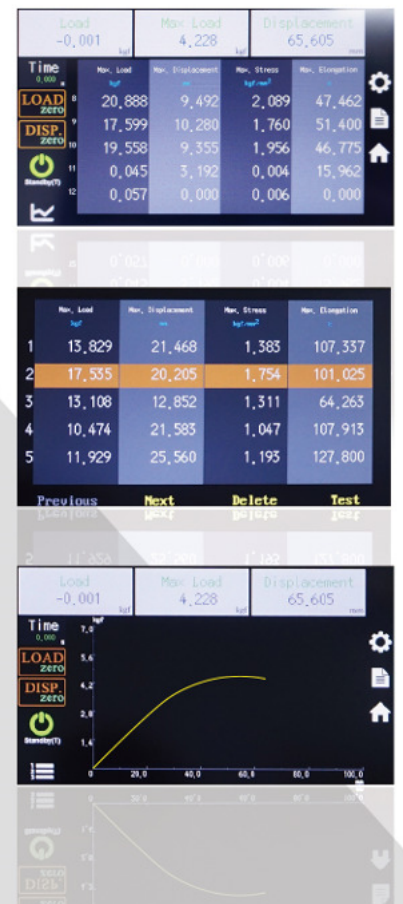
Load
-0.001 kgf

Max Load
4.228 kgf

Displacement
65.605 mm

Time
0.000 s

LOAD zero

DISP. zero

Standby(T)

| | Max. Load kgf | Max. Displacement mm | Max. Stress kgf/mm² | Max. Elongation % |
|---|---|---|---|---|
| 8 | 20.888 | 9.492 | 2.089 | 47.462 |
| 9 | 17.599 | 10.280 | 1.760 | 51.400 |
| 10 | 19.558 | 9.355 | 1.956 | 46.775 |
| 11 | 0.045 | 3.192 | 0.004 | 15.962 |
| 12 | 0.057 | 0.000 | 0.006 | 0.000 |

| | Max. Load kgf | Max. Displacement mm | Max. Stress kgf/mm² | Max. Elongation % |
|---|---|---|---|---|
| 1 | 13.829 | 21.468 | 1.383 | 107.337 |
| 2 | 17.535 | 20.205 | 1.754 | 101.025 |
| 3 | 13.108 | 12.852 | 1.311 | 64.263 |
| 4 | 10.474 | 21.583 | 1.047 | 107.913 |
| 5 | 11.929 | 25.560 | 1.193 | 127.800 |

Previous Next Delete Test

Load
-0.001 kgf

Max Load
4.228 kgf

Displacement
65.605 mm

Time
0.000 s

LOAD zero

DISP. zero

Standby(T)

kgf
7.0
5.6
4.2
2.8
1.4
0
20.0
40.0
60.0
80.0
100.0
mm